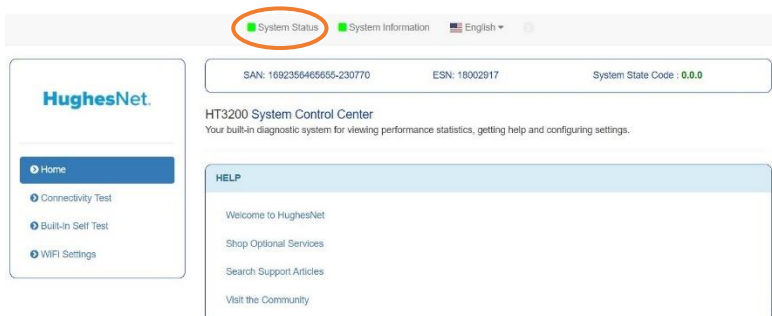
System Status System Information English

HughesNet.

Home
Connectivity Test
Built-In Self Test
WIFI Settings

SAN: 1692356465655-230770 ESN: 18002917 System State Code : 0.0.0

HT3200 System Control Center
Your built-in diagnostic system for viewing performance statistics, getting help and configuring settings.

HELP

Welcome to HughesNet
Shop Optional Services
Search Support Articles
Visit the Community